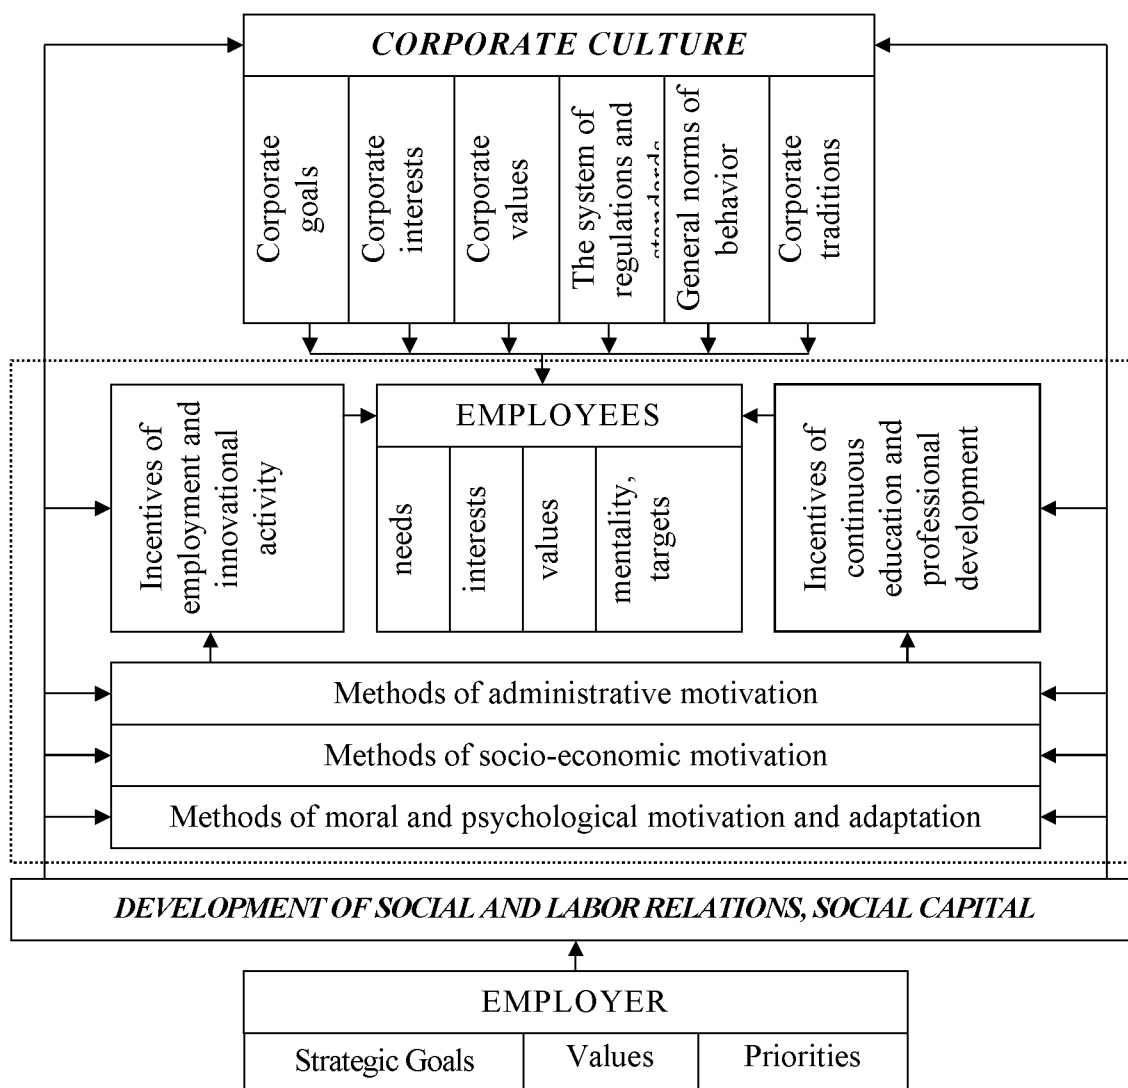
CORPORATE CULTURE

Corporate goals

Corporate interests

Corporate values

The system of regulations and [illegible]

General norms of behavior

Corporate traditions

Incentives of employment and innovational activity

EMPLOYEES

needs

interests

values

mentality, targets

Incentives of continuous education and professional development

Methods of administrative motivation

Methods of socio-economic motivation

Methods of moral and psychological motivation and adaptation

DEVELOPMENT OF SOCIAL AND LABOR RELATIONS, SOCIAL CAPITAL

EMPLOYER

Strategic Goals

Values

Priorities